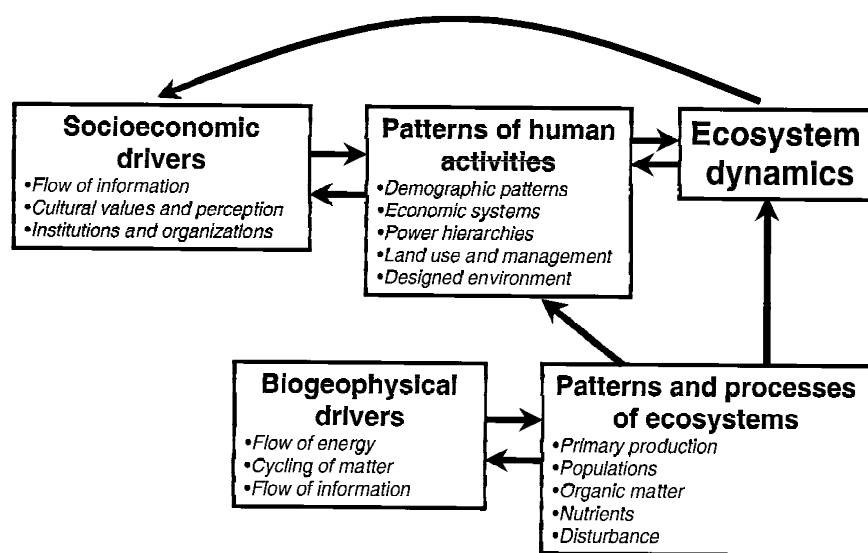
Socioeconomic drivers
•Flow of information
•Cultural values and perception
•Institutions and organizations

Patterns of human activities
•Demographic patterns
•Economic systems
•Power hierarchies
•Land use and management
•Designed environment

Ecosystem dynamics

Biogeophysical drivers
•Flow of energy
•Cycling of matter
•Flow of information

Patterns and processes of ecosystems
•Primary production
•Populations
•Organic matter
•Nutrients
•Disturbance